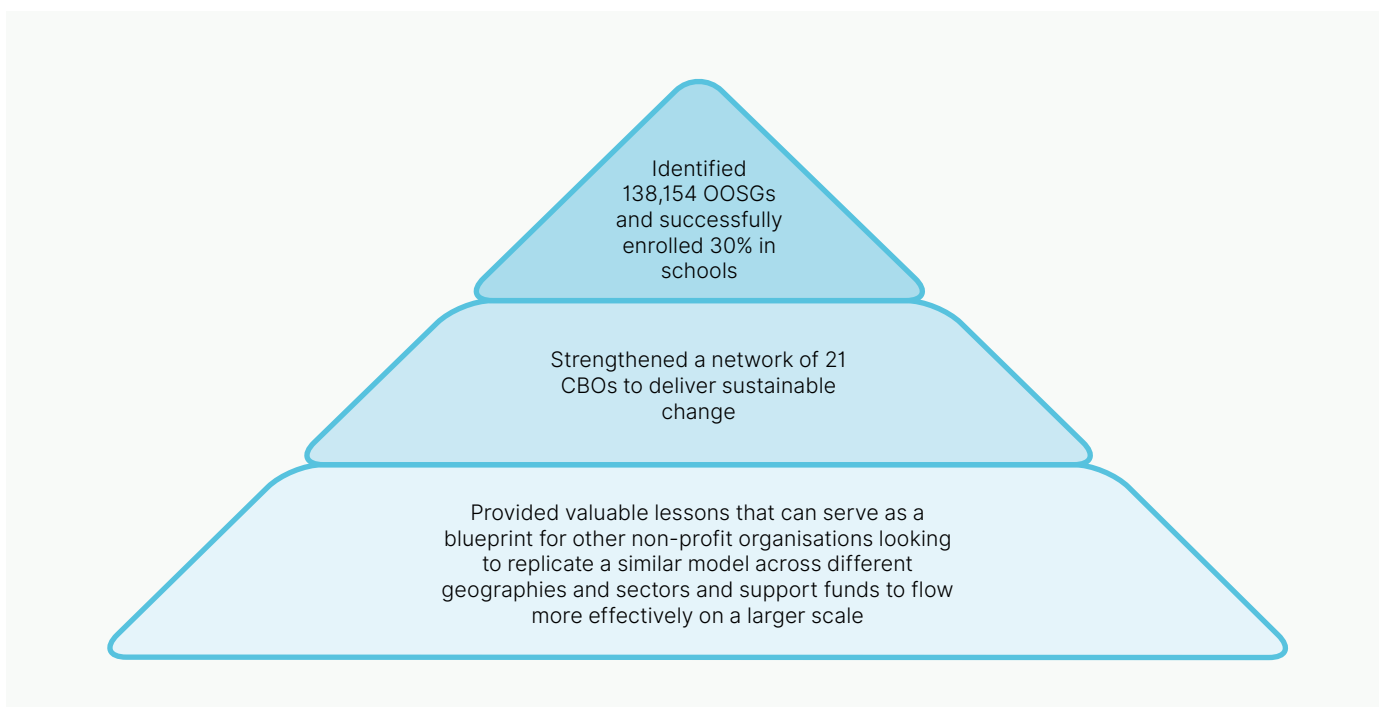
Identified 138,154 OOSGs and successfully enrolled 30% in schools

Strengthened a network of 21 CBOs to deliver sustainable change

Provided valuable lessons that can serve as a blueprint for other non-profit organisations looking to replicate a similar model across different geographies and sectors and support funds to flow more effectively on a larger scale